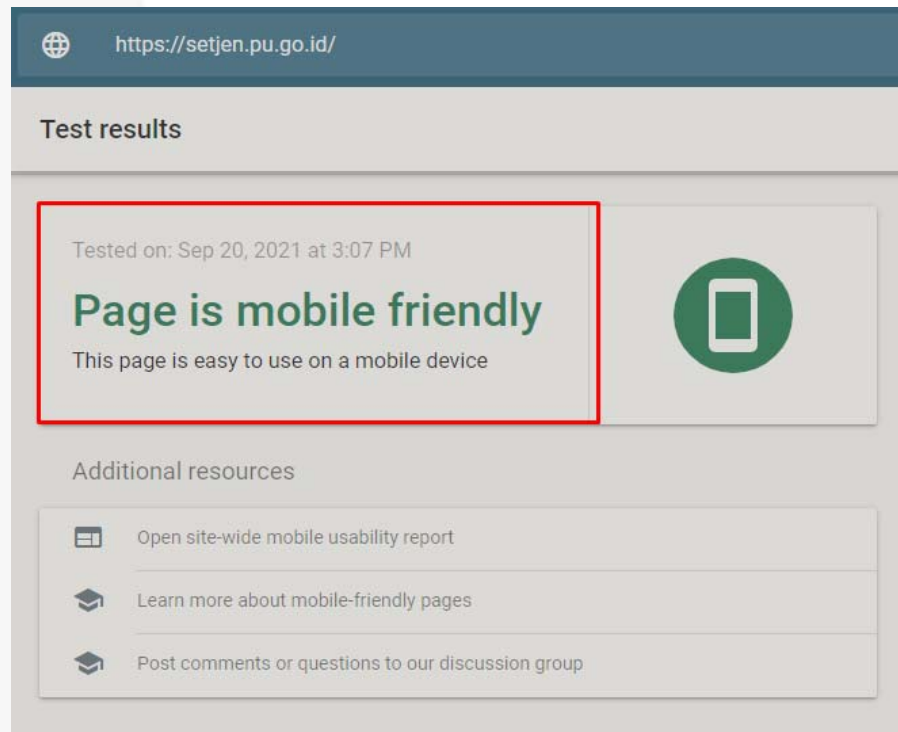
https://setjen.pu.go.id/

Test results

Tested on: Sep 20, 2021 at 3:07 PM

Page is mobile friendly

This page is easy to use on a mobile device

Additional resources

Open site-wide mobile usability report

Learn more about mobile-friendly pages

Post comments or questions to our discussion group